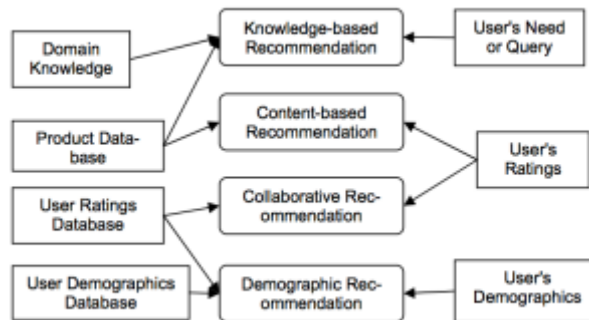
Domain Knowledge

Knowledge-based Recommendation

User's Need or Query

Content-based Recommendation

Product Database

User's Ratings

Collaborative Recommendation

User Ratings Database

User Demographics Database

Demographic Recommendation

User's Demographics